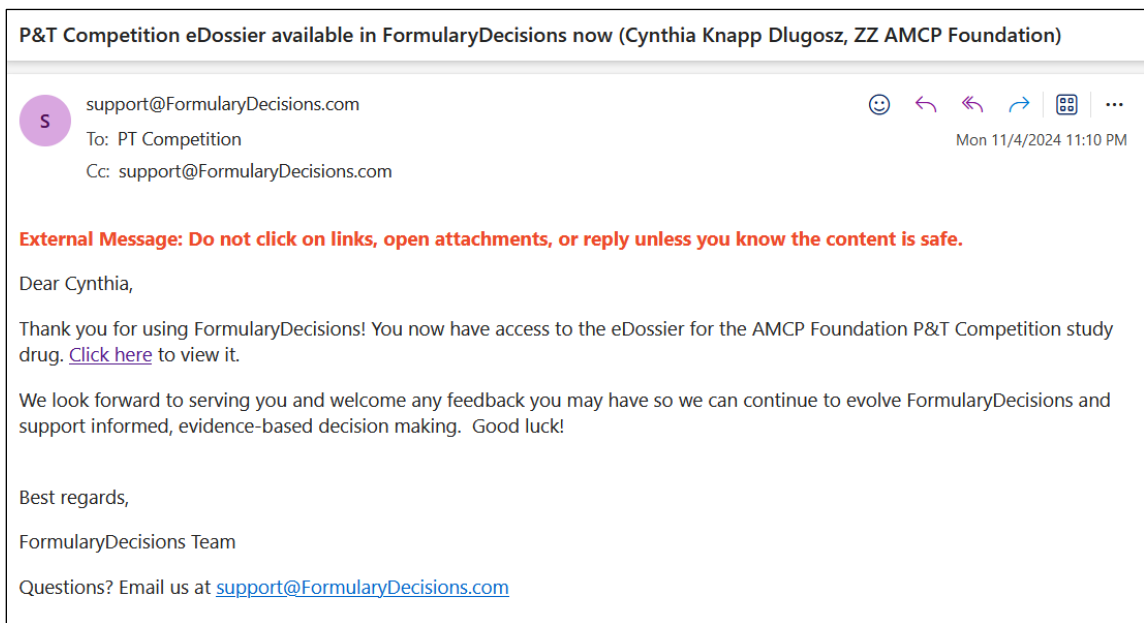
P&T Competition eDossier available in FormularyDecisions now (Cynthia Knapp Dlugosz, ZZ AMCP Foundation)

S

support@FormularyDecisions.com
To: PT Competition
Cc: support@FormularyDecisions.com

Mon 11/4/2024 11:10 PM

External Message: Do not click on links, open attachments, or reply unless you know the content is safe.

Dear Cynthia,

Thank you for using FormularyDecisions! You now have access to the eDossier for the AMCP Foundation P&T Competition study drug. Click here to view it.

We look forward to serving you and welcome any feedback you may have so we can continue to evolve FormularyDecisions and support informed, evidence-based decision making. Good luck!

Best regards,

FormularyDecisions Team

Questions? Email us at support@FormularyDecisions.com